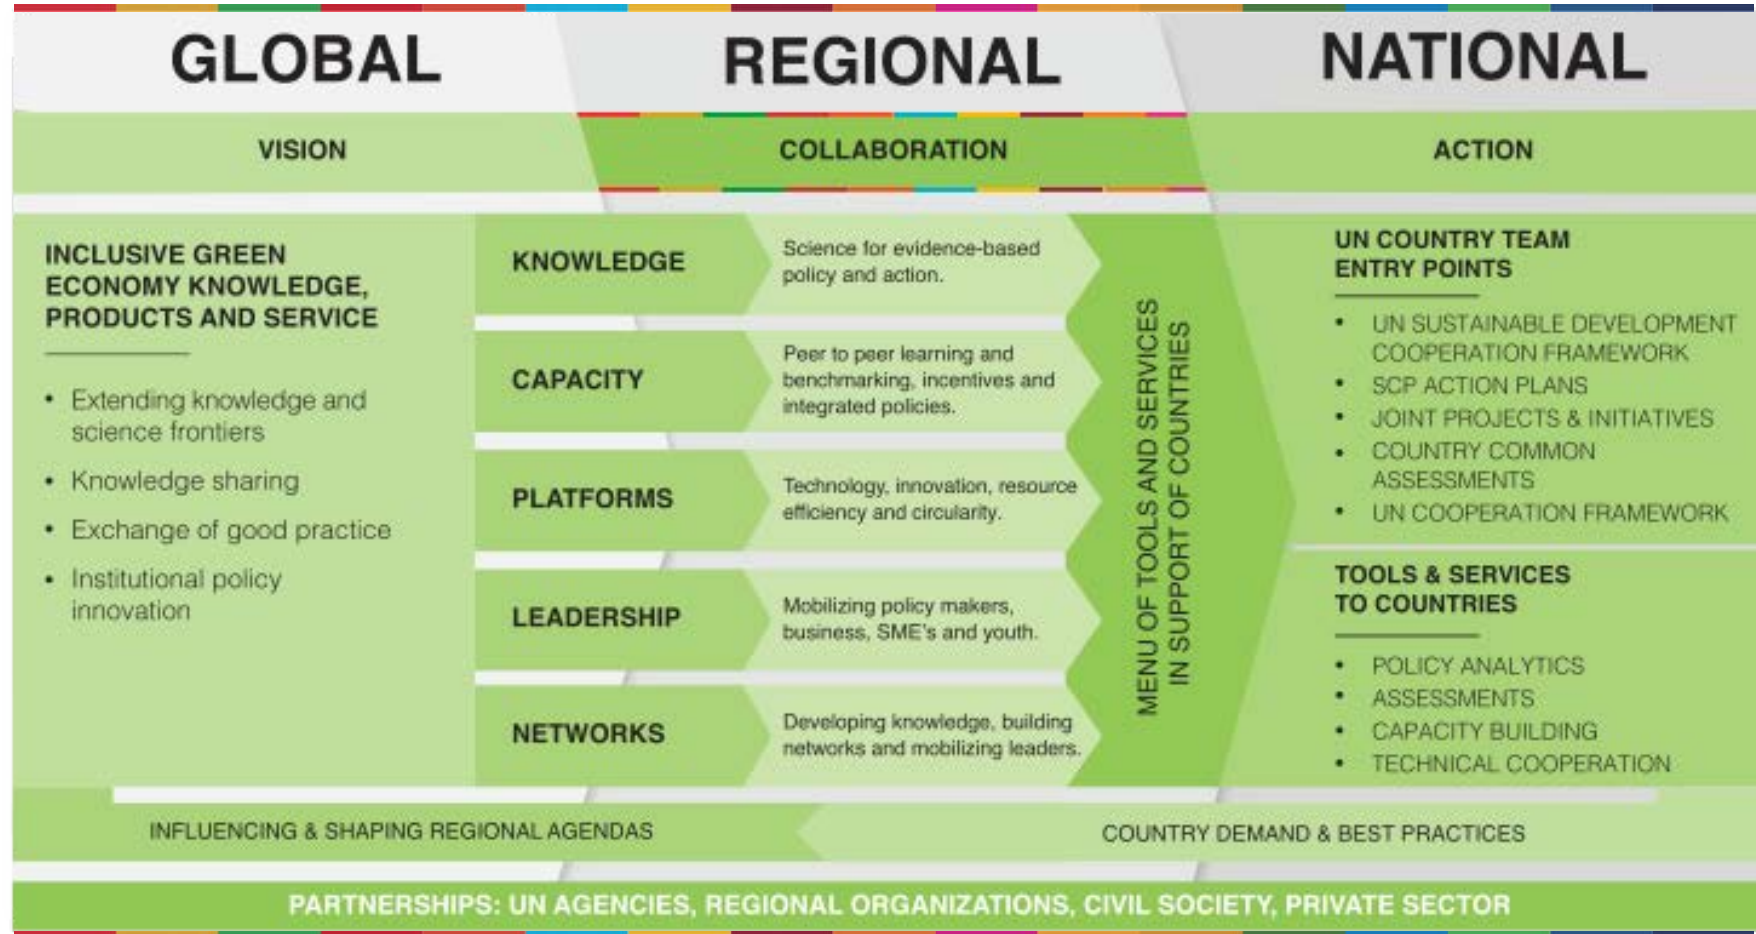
GLOBAL

REGIONAL

NATIONAL

VISION

COLLABORATION

ACTION

INCLUSIVE GREEN ECONOMY KNOWLEDGE, PRODUCTS AND SERVICE

- Extending knowledge and science frontiers
- Knowledge sharing
- Exchange of good practice
- Institutional policy innovation

KNOWLEDGE

Science for evidence-based policy and action.

CAPACITY

Peer to peer learning and benchmarking, incentives and integrated policies.

PLATFORMS

Technology, innovation, resource efficiency and circularity.

LEADERSHIP

Mobilizing policy makers, business, SME's and youth.

NETWORKS

Developing knowledge, building networks and mobilizing leaders.

MENU OF TOOLS AND SERVICES IN SUPPORT OF COUNTRIES

UN COUNTRY TEAM ENTRY POINTS

- UN SUSTAINABLE DEVELOPMENT COOPERATION FRAMEWORK
- SCP ACTION PLANS
- JOINT PROJECTS & INITIATIVES
- COUNTRY COMMON ASSESSMENTS
- UN COOPERATION FRAMEWORK

TOOLS & SERVICES TO COUNTRIES

- POLICY ANALYTICS
- ASSESSMENTS
- CAPACITY BUILDING
- TECHNICAL COOPERATION

INFLUENCING & SHAPING REGIONAL AGENDAS

COUNTRY DEMAND & BEST PRACTICES

PARTNERSHIPS: UN AGENCIES, REGIONAL ORGANIZATIONS, CIVIL SOCIETY, PRIVATE SECTOR